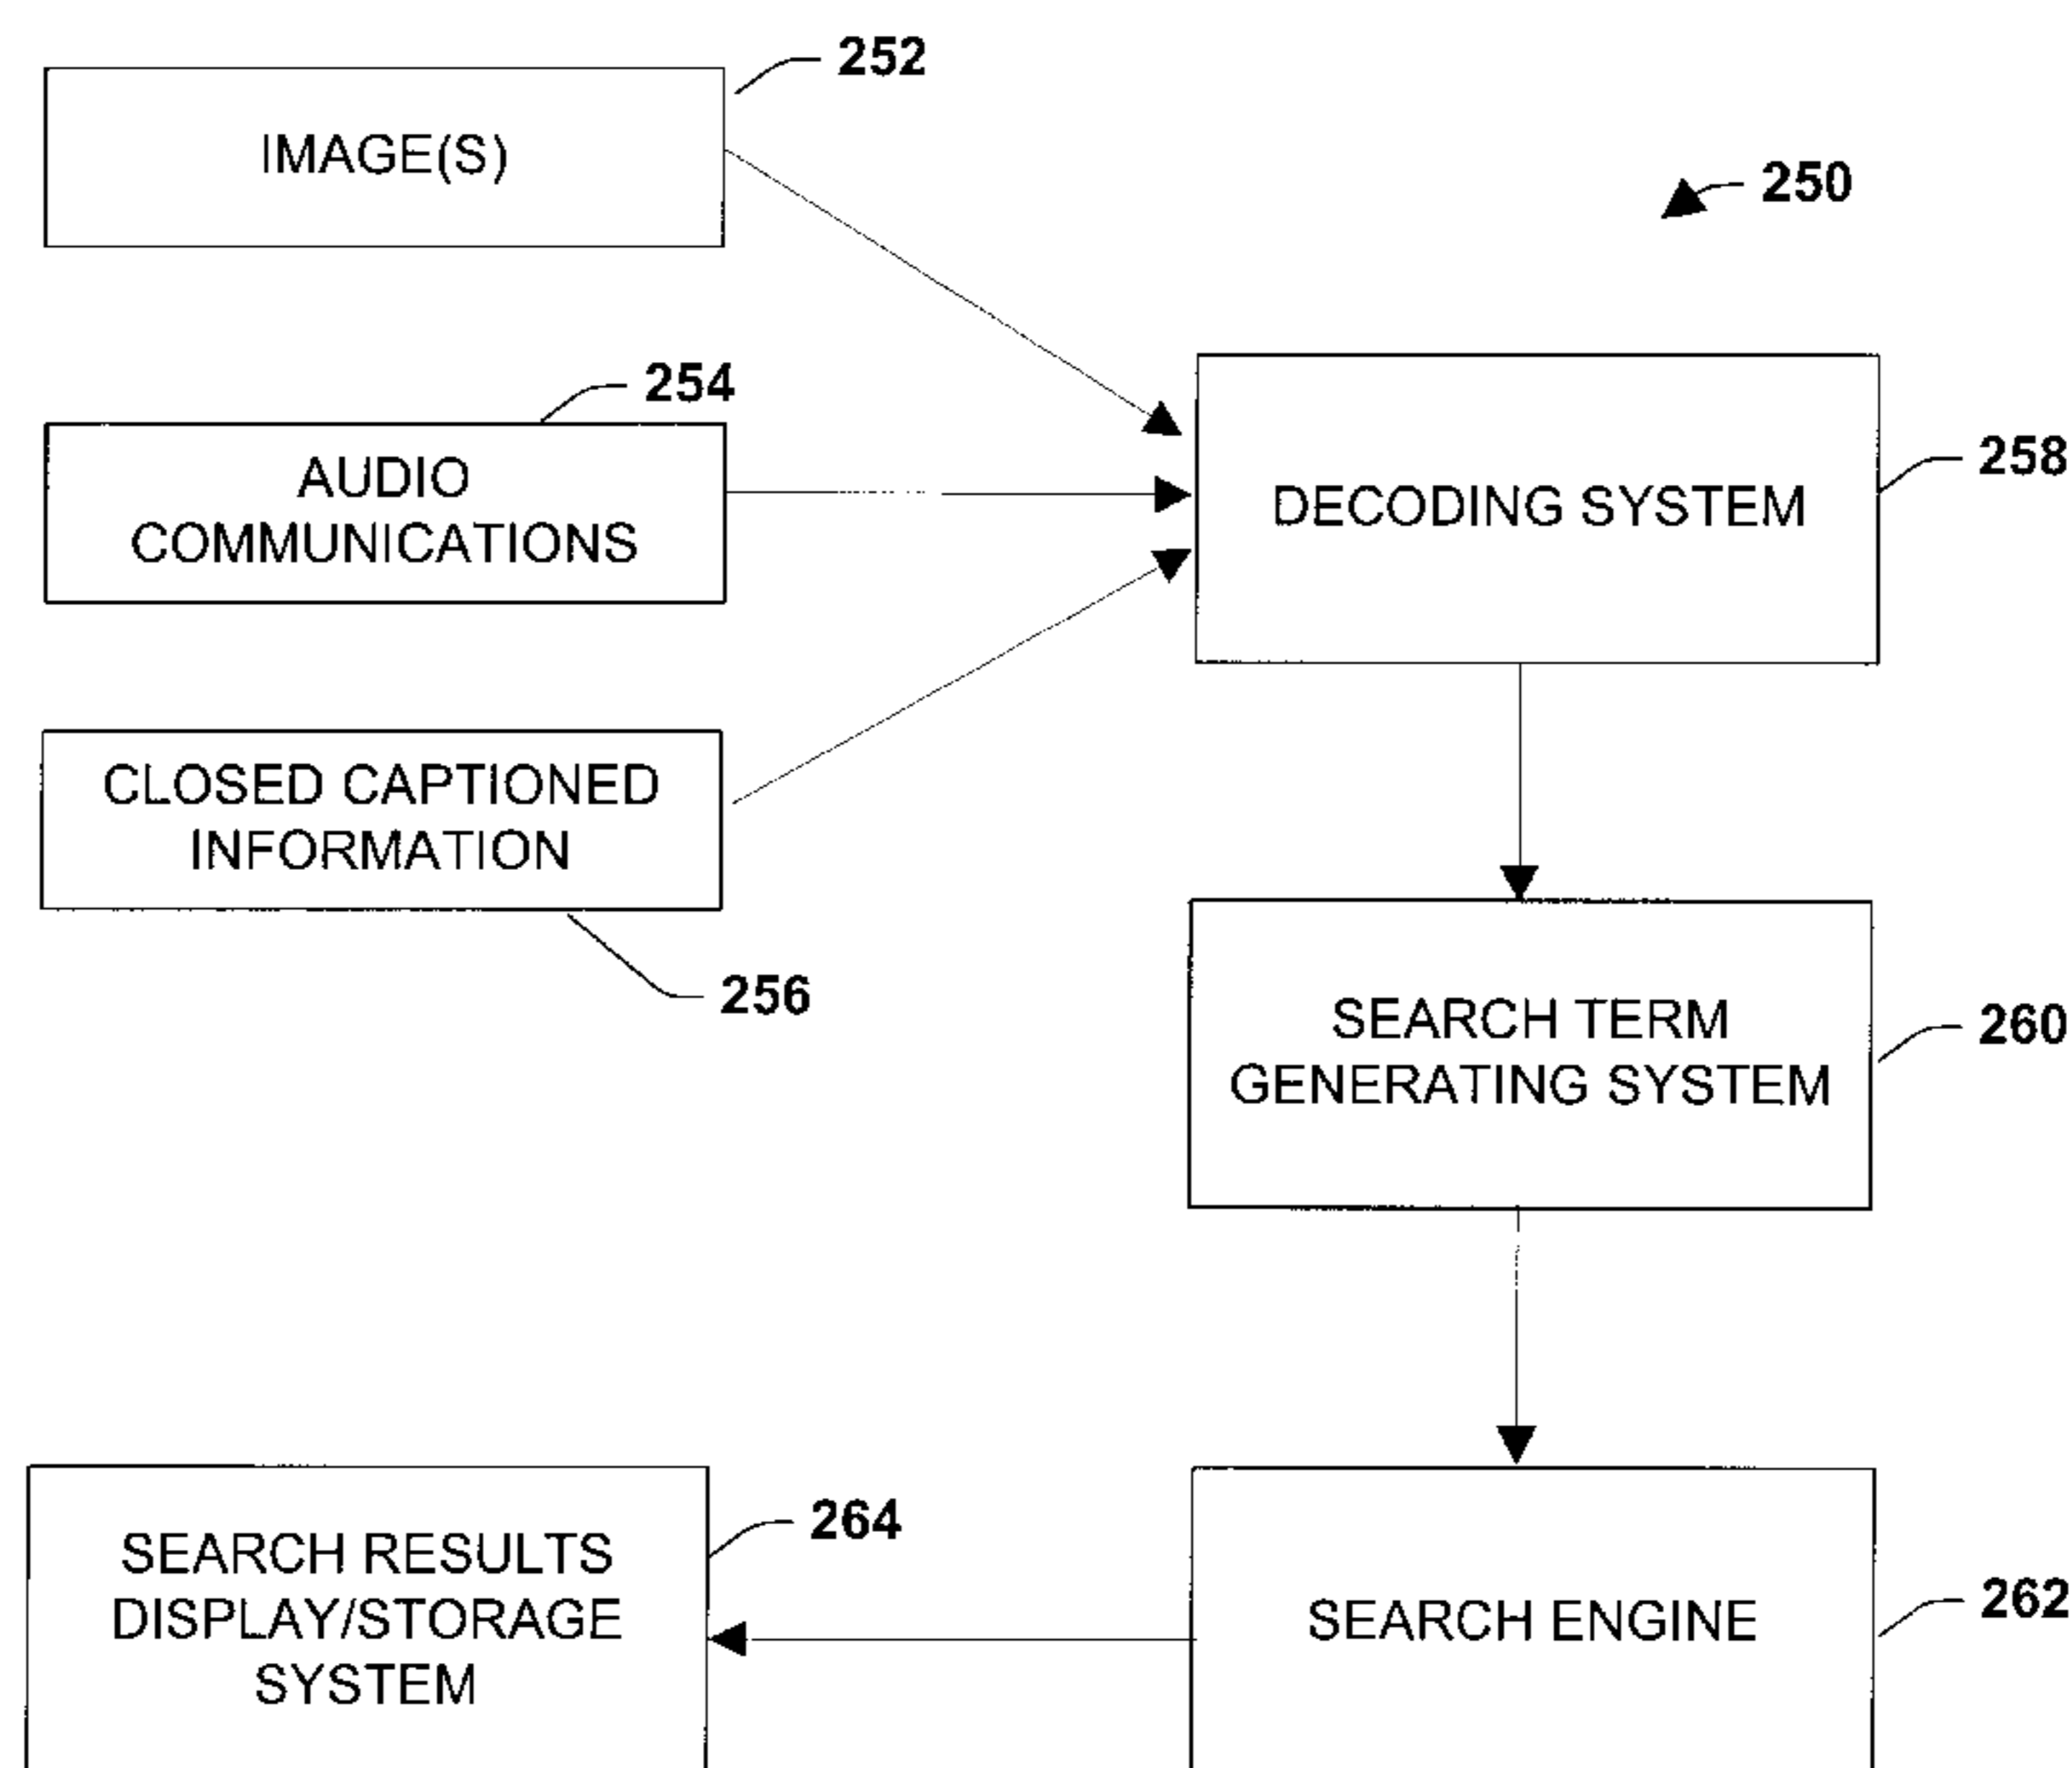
252

IMAGE(S)

250

254

AUDIO COMMUNICATIONS

DECODING SYSTEM

258

CLOSED CAPTIONED INFORMATION

256

SEARCH TERM GENERATING SYSTEM

260

264

SEARCH RESULTS DISPLAY/STORAGE SYSTEM

SEARCH ENGINE

262